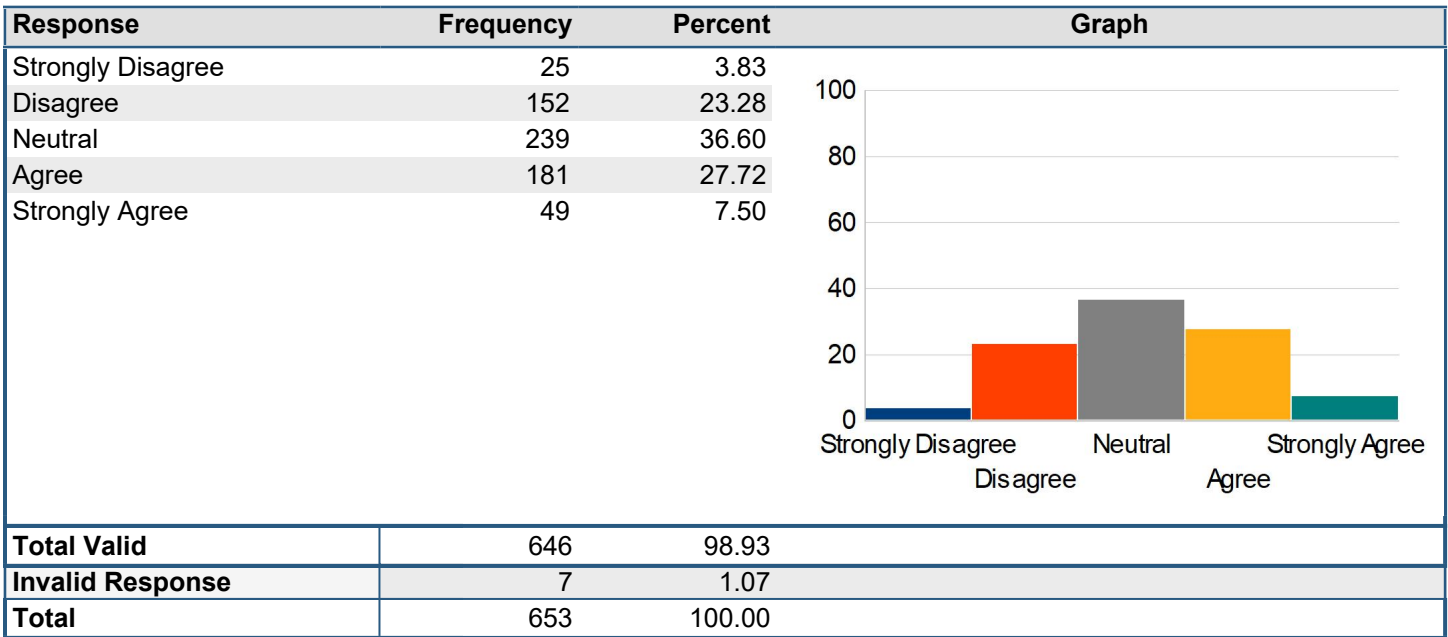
| Response | Frequency | Percent | Graph |
|---|---|---|---|
| Strongly Disagree | 25 | 3.83 | |
| Disagree | 152 | 23.28 | |
| Neutral | 239 | 36.60 | |
| Agree | 181 | 27.72 | |
| Strongly Agree | 49 | 7.50 | |
| Total Valid | 646 | 98.93 | |
| Invalid Response | 7 | 1.07 | |
| Total | 653 | 100.00 | |

100
80
60
40
20
0
Strongly Disagree
Disagree
Neutral
Agree
Strongly Agree